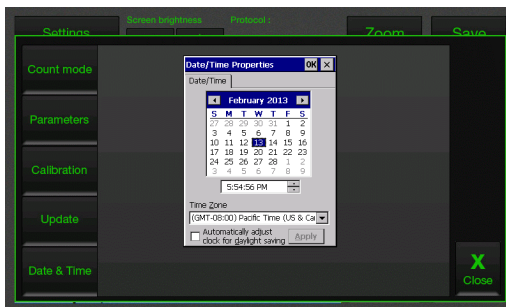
Settings
Screen brightness
Protocol :
Zoom
Save
Count mode
Parameters
Calibration
Update
Date & Time

Date/Time Properties
OK
×
Date/Time
February 2013

| S | M | T | W | T | F | S |
|---|---|---|---|---|---|---|
| 27 | 28 | 29 | 30 | 31 | 1 | 2 |
| 3 | 4 | 5 | 6 | 7 | 8 | 9 |
| 10 | 11 | 12 | 13 | 14 | 15 | 16 |
| 17 | 18 | 19 | 20 | 21 | 22 | 23 |
| 24 | 25 | 26 | 27 | 28 | 1 | 2 |
| 3 | 4 | 5 | 6 | 7 | 8 | 9 |

5:54:56 PM
Time Zone
(GMT-08:00) Pacific Time (US & Ca
Automatically adjust clock for daylight saving
Apply

X
Close